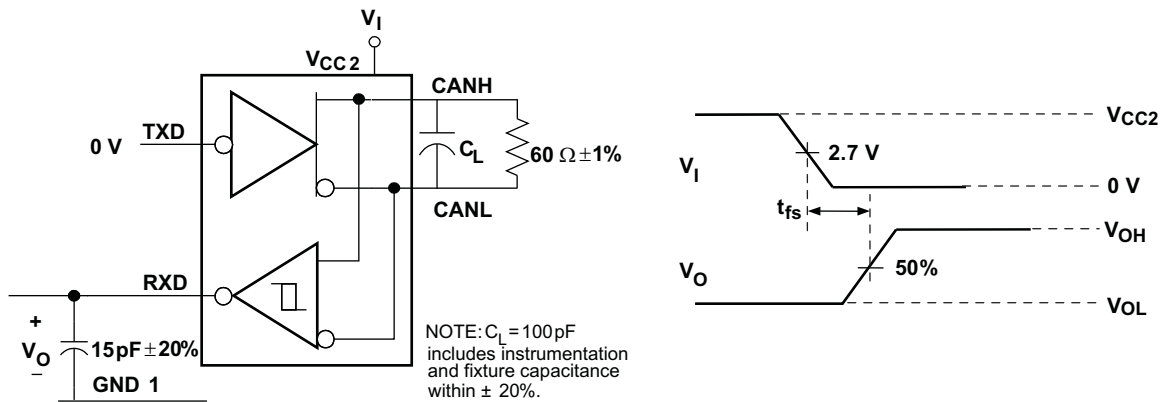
$V_I$

$V_{CC2}$

CANH

TXD

0 V

$C_L$

$60\ \Omega \pm 1\%$

CANL

RXD

+

$V_O$

–

$15\text{pF} \pm 20\%$

GND 1

NOTE: $C_L = 100\text{pF}$ includes instrumentation and fixture capacitance within ± 20%.

$V_{CC2}$

2.7 V

$V_I$

0 V

$t_{fs}$

$V_{OH}$

50%

$V_O$

$V_{OL}$